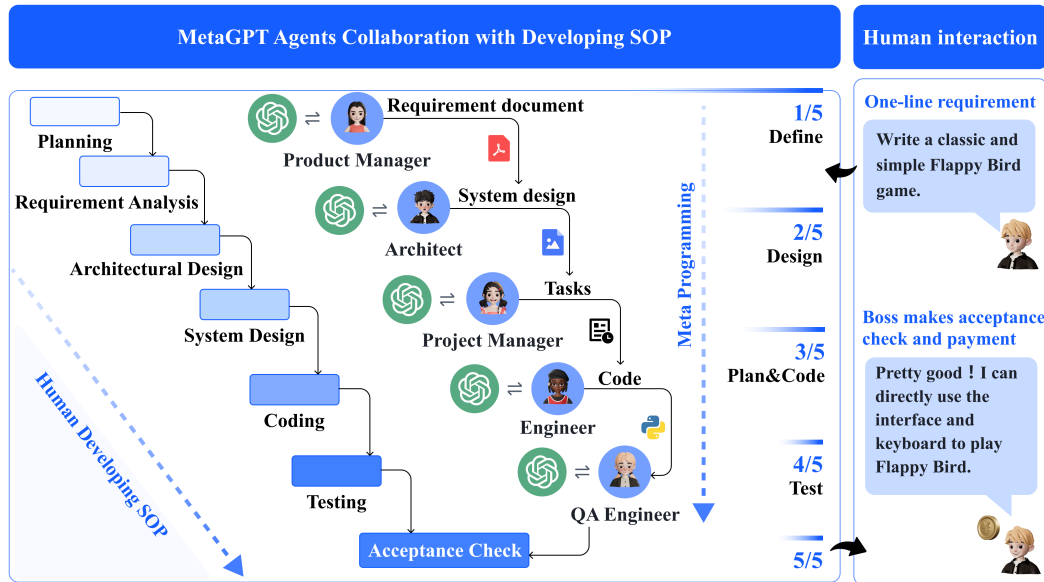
MetaGPT Agents Collaboration with Developing SOP

Human interaction

Planning

Requirement Analysis

Architectural Design

System Design

Coding

Testing

Human Developing SOP

Requirement document

Product Manager

System design

Architect

Tasks

Project Manager

Code

Engineer

QA Engineer

Acceptance Check

Meta Programming

1/5
Define

2/5
Design

3/5
Plan&Code

4/5
Test

5/5

One-line requirement

Write a classic and simple Flappy Bird game.

Boss makes acceptance check and payment

Pretty good！I can directly use the interface and keyboard to play Flappy Bird.